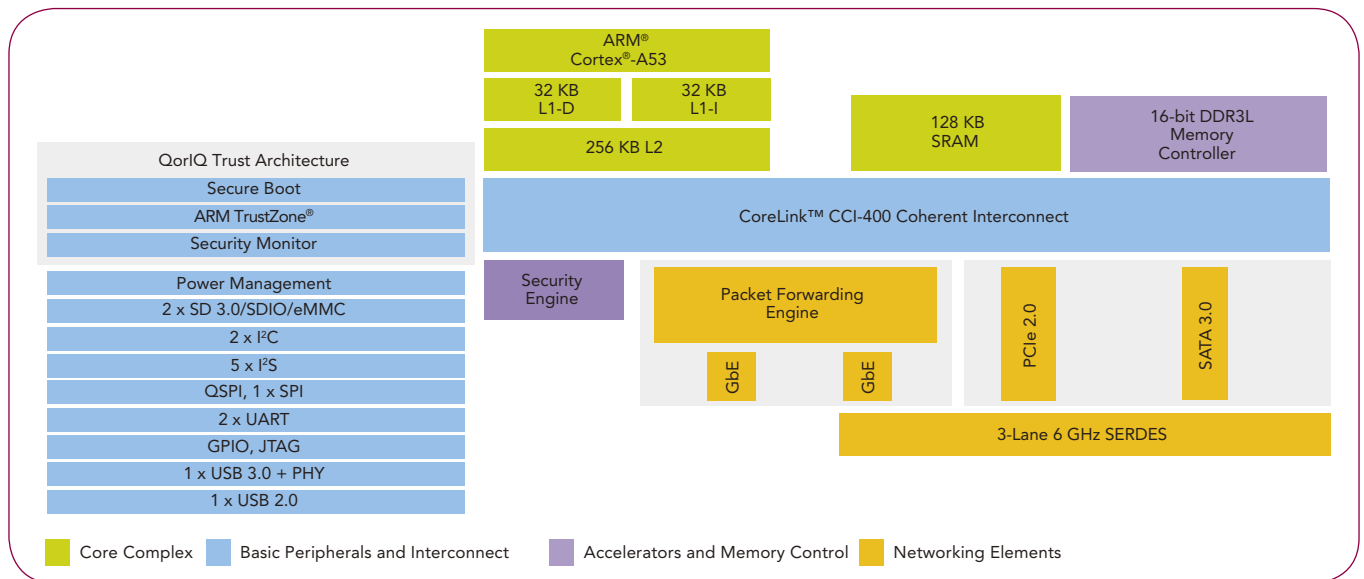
ARM®
Cortex®-A53

32 KB
L1-D

32 KB
L1-I

256 KB L2

128 KB
SRAM

16-bit DDR3L
Memory
Controller

QorIQ Trust Architecture

Secure Boot

ARM TrustZone®

Security Monitor

CoreLink™ CCI-400 Coherent Interconnect

Power Management

2 x SD 3.0/SDIO/eMMC

2 x I$^2$C

5 x I$^2$S

QSPI, 1 x SPI

2 x UART

GPIO, JTAG

1 x USB 3.0 + PHY

1 x USB 2.0

Security
Engine

Packet Forwarding
Engine

GbE

GbE

PCIe 2.0

SATA 3.0

3-Lane 6 GHz SERDES

Core Complex

Basic Peripherals and Interconnect

Accelerators and Memory Control

Networking Elements